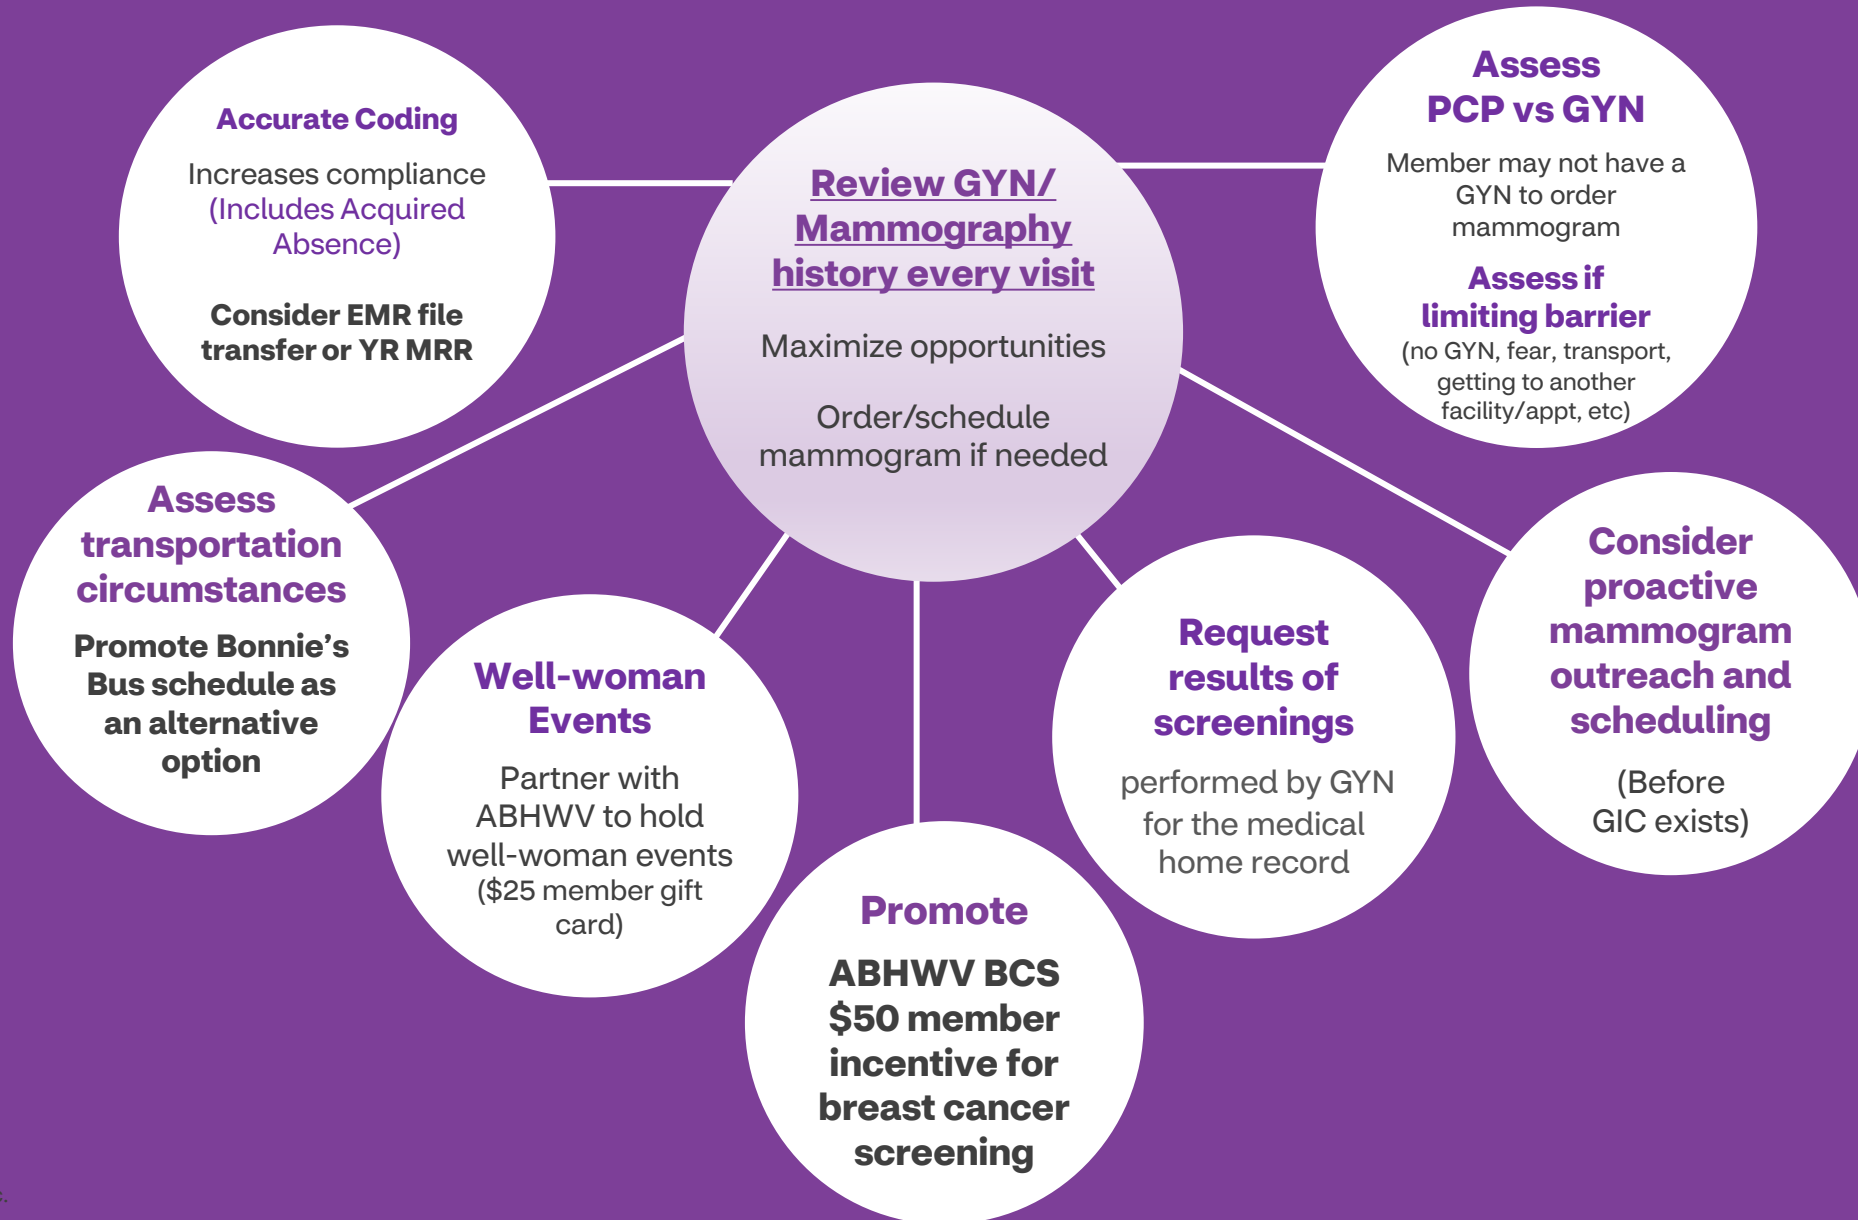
Review GYN/ Mammography history every visit

Maximize opportunities

Order/schedule mammogram if needed

Accurate Coding

Increases compliance (Includes Acquired Absence)

Consider EMR file transfer or YR MRR

Assess PCP vs GYN

Member may not have a GYN to order mammogram

Assess if limiting barrier

(no GYN, fear, transport, getting to another facility/appt, etc)

Assess transportation circumstances

Promote Bonnie's Bus schedule as an alternative option

Well-woman Events

Partner with ABHWV to hold well-woman events ($25 member gift card)

Promote

ABHWV BCS $50 member incentive for breast cancer screening

Request results of screenings

performed by GYN for the medical home record

Consider proactive mammogram outreach and scheduling

(Before GIC exists)